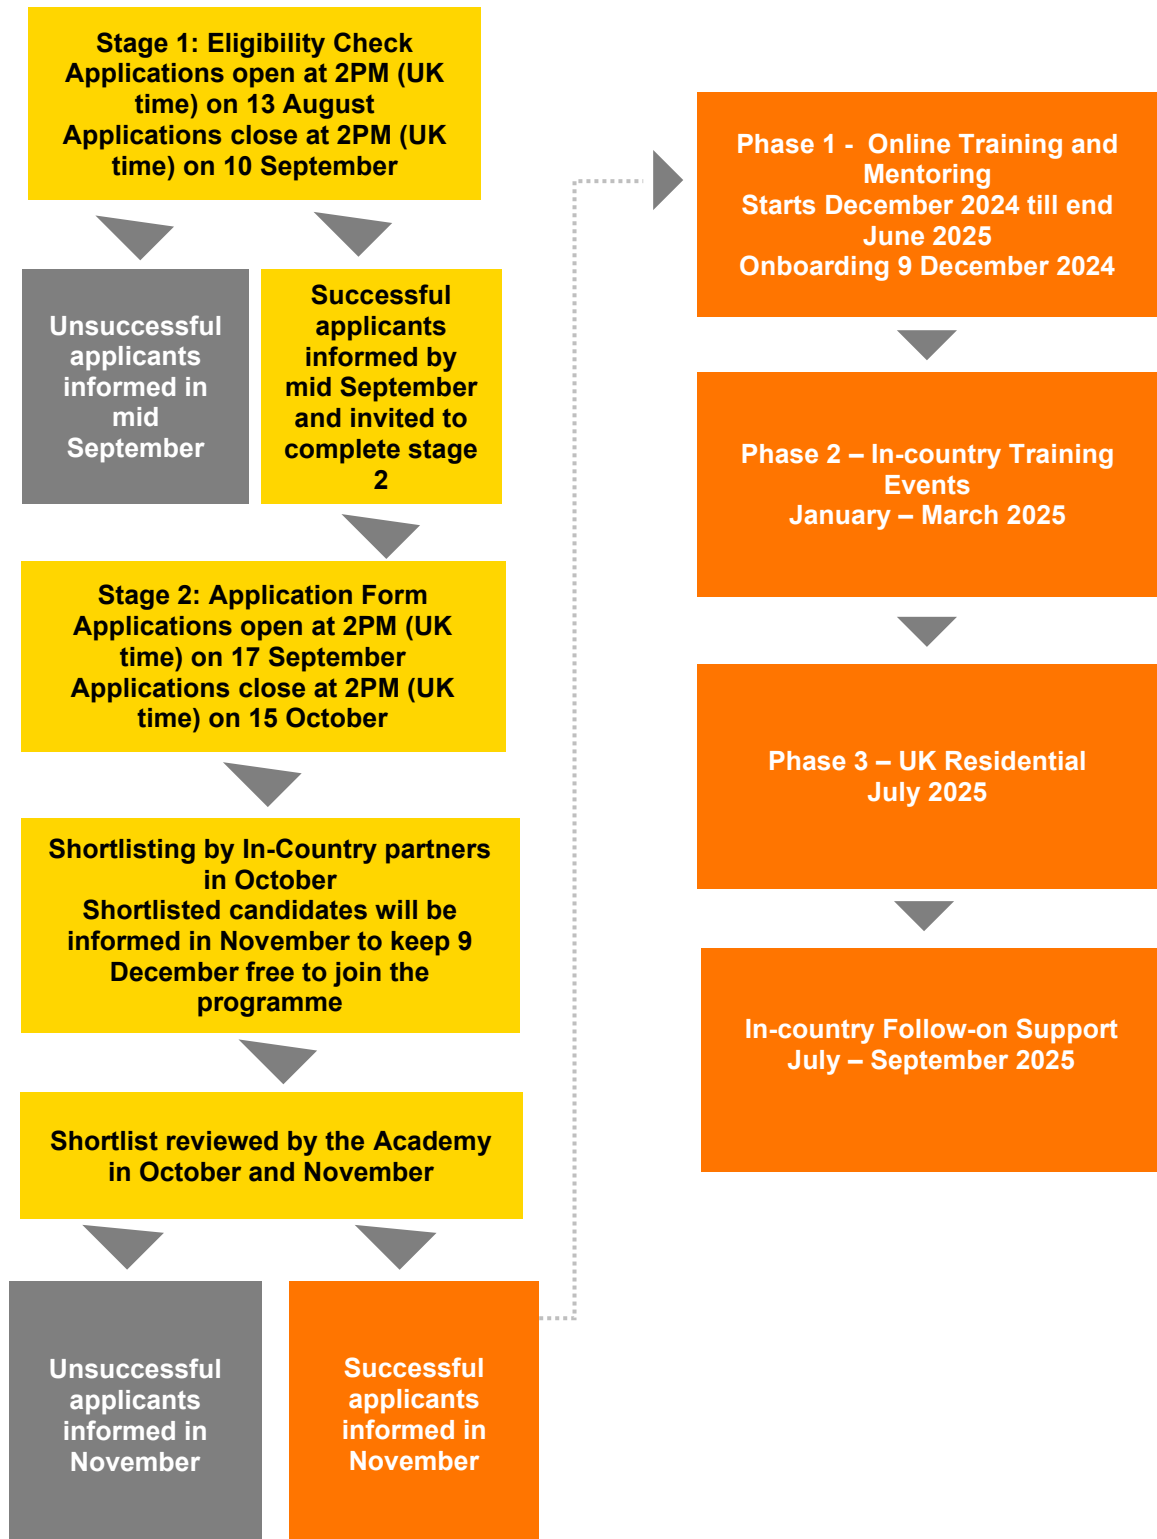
Stage 1: Eligibility Check
Applications open at 2PM (UK time) on 13 August
Applications close at 2PM (UK time) on 10 September

Unsuccessful applicants informed in mid September

Successful applicants informed by mid September and invited to complete stage 2

Stage 2: Application Form
Applications open at 2PM (UK time) on 17 September
Applications close at 2PM (UK time) on 15 October

Shortlisting by In-Country partners in October
Shortlisted candidates will be informed in November to keep 9 December free to join the programme

Shortlist reviewed by the Academy in October and November

Unsuccessful applicants informed in November

Successful applicants informed in November

Phase 1 - Online Training and Mentoring
Starts December 2024 till end June 2025
Onboarding 9 December 2024

Phase 2 – In-country Training Events
January – March 2025

Phase 3 – UK Residential
July 2025

In-country Follow-on Support
July – September 2025